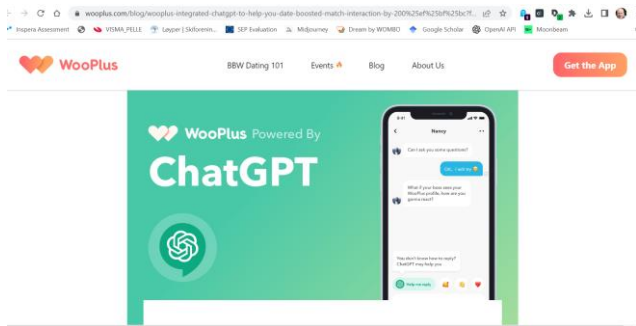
wooplus.com/blog/wooplus-integrated-chatgpt-to-help-you-date-boosted-match-interaction-by-200%25ef%25bf%25bc?f...

Inspera Assessment VISMA_PELLE Løyper | Skiforenin... SEP Evaluation Midjourney Dream by WOMBO Google Scholar OpenAI API Moonbeam

WooPlus

BBW Dating 101 Events Blog About Us

Get the App

WooPlus Powered By

ChatGPT

Nancy

Can I ask you some questions?

Sure, I will try

What if your hear meet your WooPlus profile, how are you gonna react?

You don't know how to reply? ChatGPT may help you

Help me reply